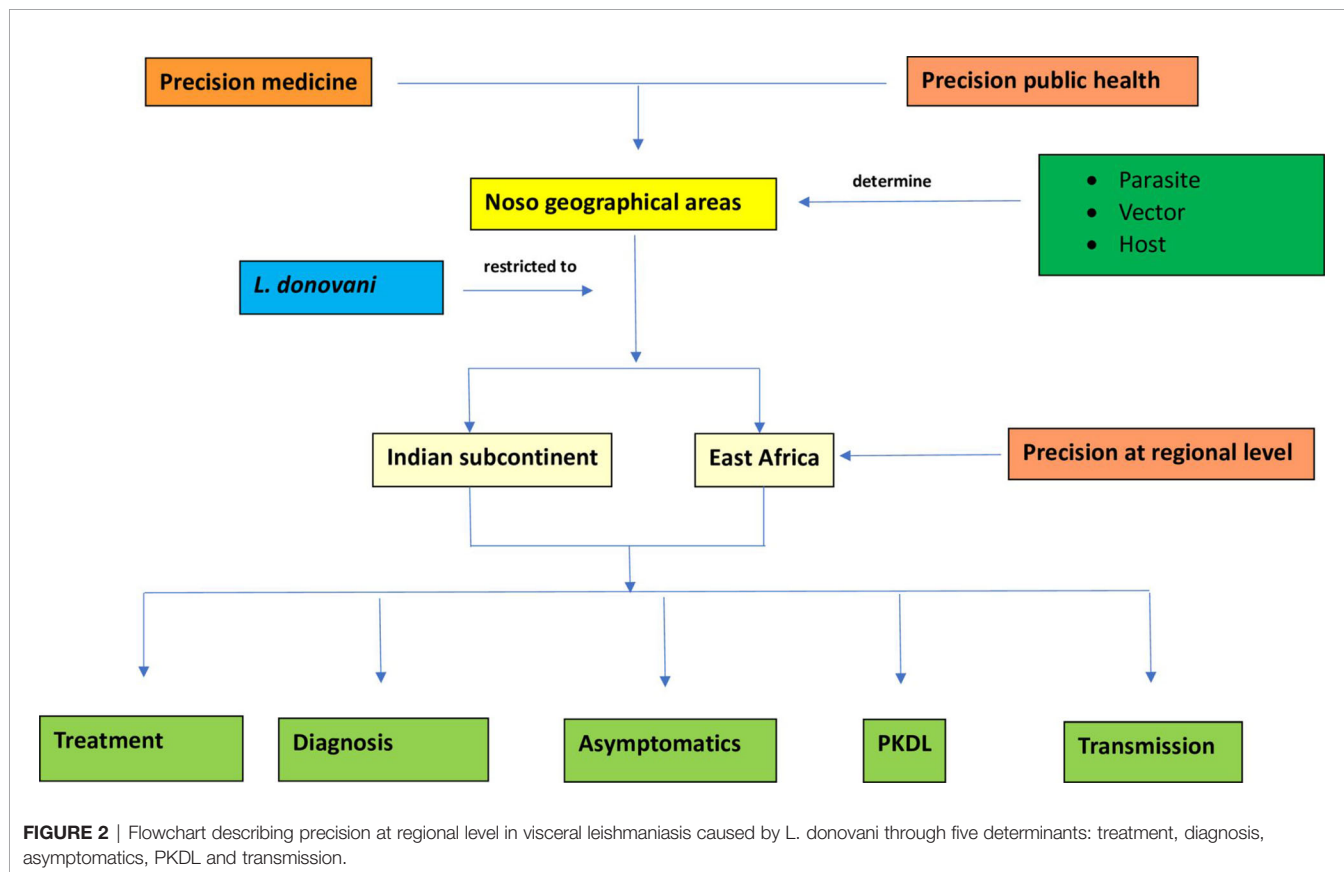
Precision medicine

Precision public health

Noso geographical areas

determine

- Parasite
- Vector
- Host

L. donovani

restricted to

Indian subcontinent

East Africa

Precision at regional level

Treatment

Diagnosis

Asymptomatics

PKDL

Transmission

FIGURE 2 | Flowchart describing precision at regional level in visceral leishmaniasis caused by L. donovani through five determinants: treatment, diagnosis, asymptomatics, PKDL and transmission.